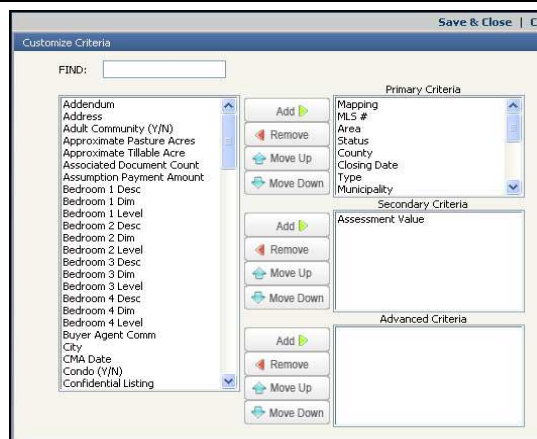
Save & Close | C

Customize Criteria

FIND:

Addendum
Address
Adult Community (Y/N)
Approximate Pasture Acres
Approximate Tillable Acre
Associated Document Count
Assumption Payment Amount
Bedroom 1 Desc
Bedroom 1 Dim
Bedroom 1 Level
Bedroom 2 Desc
Bedroom 2 Dim
Bedroom 2 Level
Bedroom 3 Desc
Bedroom 3 Dim
Bedroom 3 Level
Bedroom 4 Desc
Bedroom 4 Dim
Bedroom 4 Level
Buyer Agent Comm
City
CMA Date
Condo (Y/N)
Confidential Listing

Add
Remove
Move Up
Move Down

Primary Criteria
Mapping
MLS #
Area
Status
County
Closing Date
Type
Municipality

Add
Remove
Move Up
Move Down

Secondary Criteria
Assessment Value

Add
Remove
Move Up
Move Down

Advanced Criteria